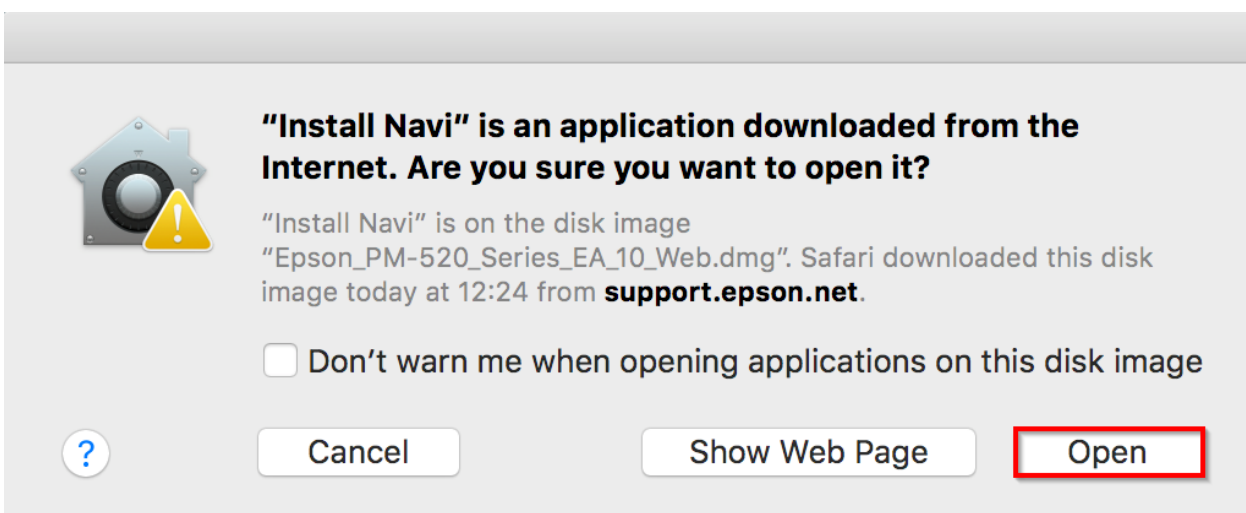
"Install Navi" is an application downloaded from the Internet. Are you sure you want to open it?

"Install Navi" is on the disk image "Epson_PM-520_Series_EA_10_Web.dmg". Safari downloaded this disk image today at 12:24 from support.epson.net.

Don't warn me when opening applications on this disk image

?

Cancel

Show Web Page

Open